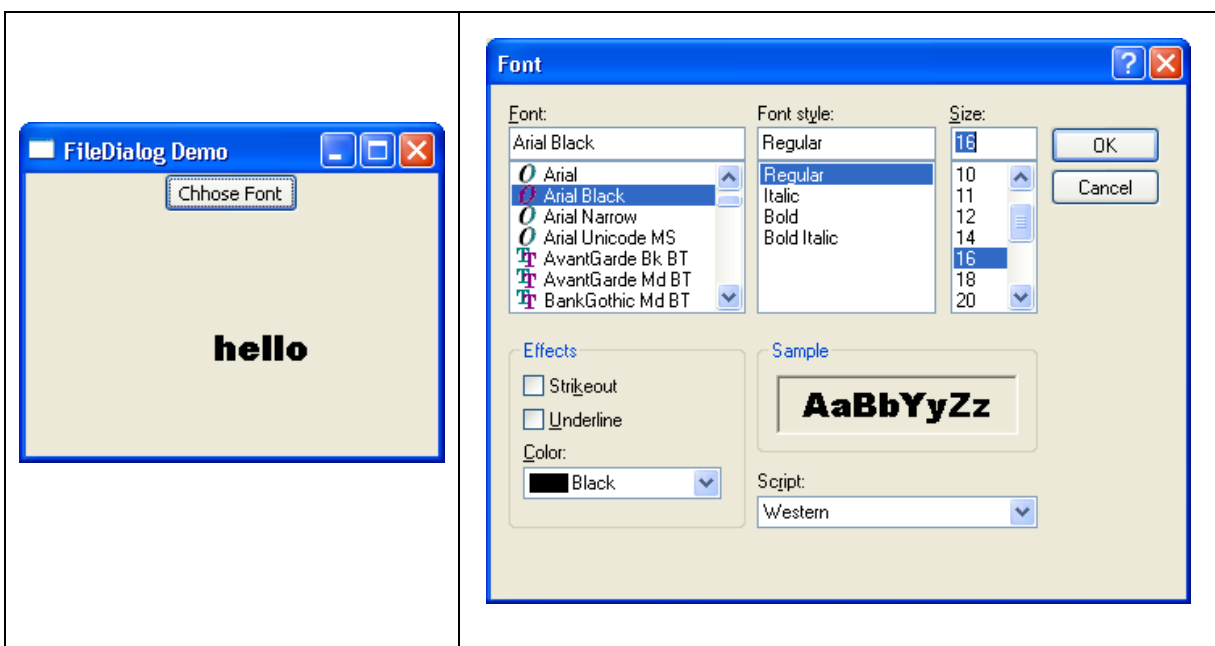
FileDialog Demo

Chhose Font

hello

Font

Font:
Arial Black
Arial
Arial Black
Arial Narrow
Arial Unicode MS
AvantGarde Bk BT
AvantGarde Md BT
BankGothic Md BT

Font style:
Regular
Regular
Italic
Bold
Bold Italic

Size:
16
10
11
12
14
16
18
20

OK
Cancel

Effects
Strikeout
Underline
Color:
Black

Sample
AaBbYyZz

Script:
Western